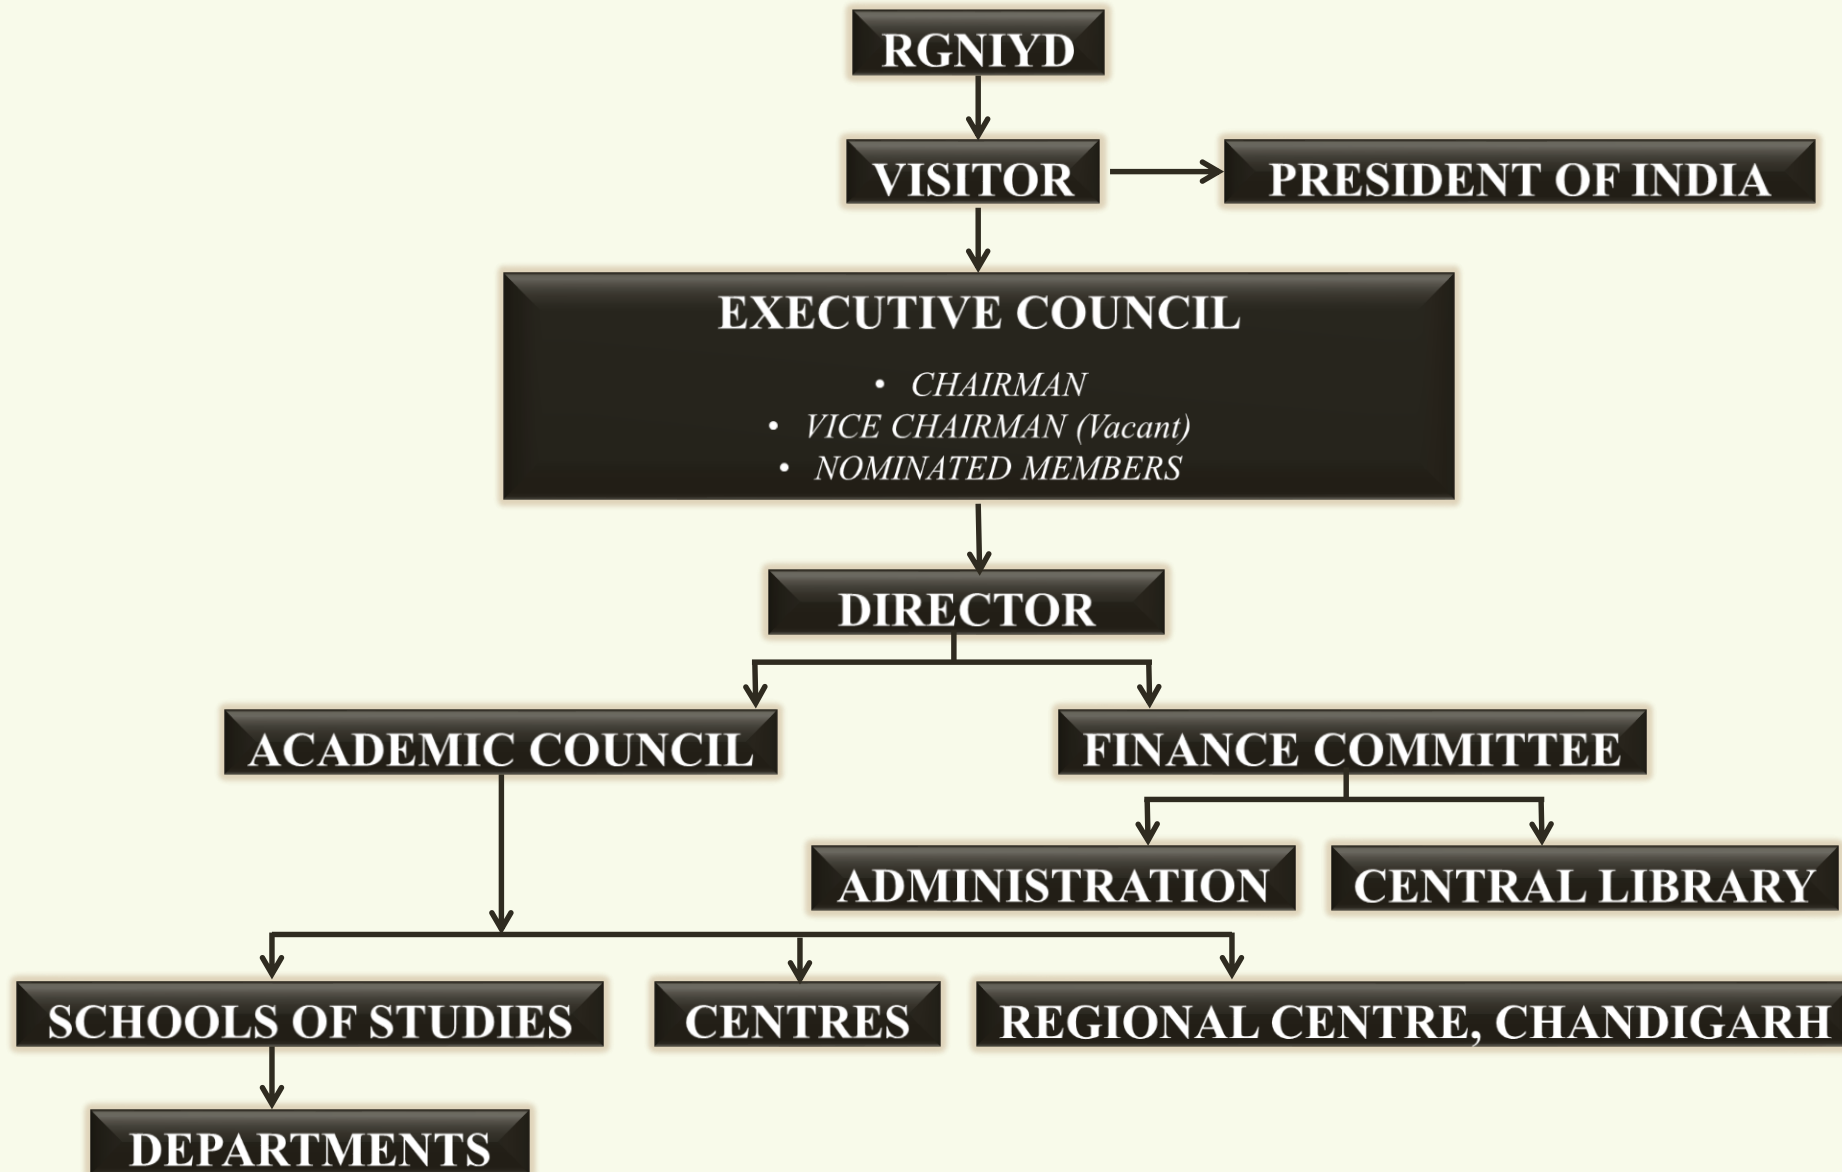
RGNIYD

VISITOR

PRESIDENT OF INDIA

EXECUTIVE COUNCIL

• CHAIRMAN
• VICE CHAIRMAN (Vacant)
• NOMINATED MEMBERS

DIRECTOR

ACADEMIC COUNCIL

FINANCE COMMITTEE

ADMINISTRATION

CENTRAL LIBRARY

SCHOOLS OF STUDIES

CENTRES

REGIONAL CENTRE, CHANDIGARH

DEPARTMENTS